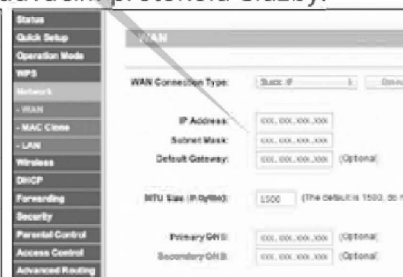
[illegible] protokolu služby.

Status
Quick Setup
Operation Mode
WPS
Network
- WAN
- MAC Clone
- LAN
Wireless
DHCP
Forwarding
Security
Parental Control
Access Control
Advanced Routing

WAN

WAN Connection Type: Static IP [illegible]

IP Address: xxx. xxx. xxx. xxx
Subnet Mask: xxx. xxx. xxx. xxx
Default Gateway: xxx. xxx. xxx. xxx (Optional)

MTU Size (in bytes): 1500 (The default is 1500, do n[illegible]

Primary DNS: xxx. xxx. xxx. xxx (Optional)
Secondary DNS: xxx. xxx. xxx. xxx (Optional)